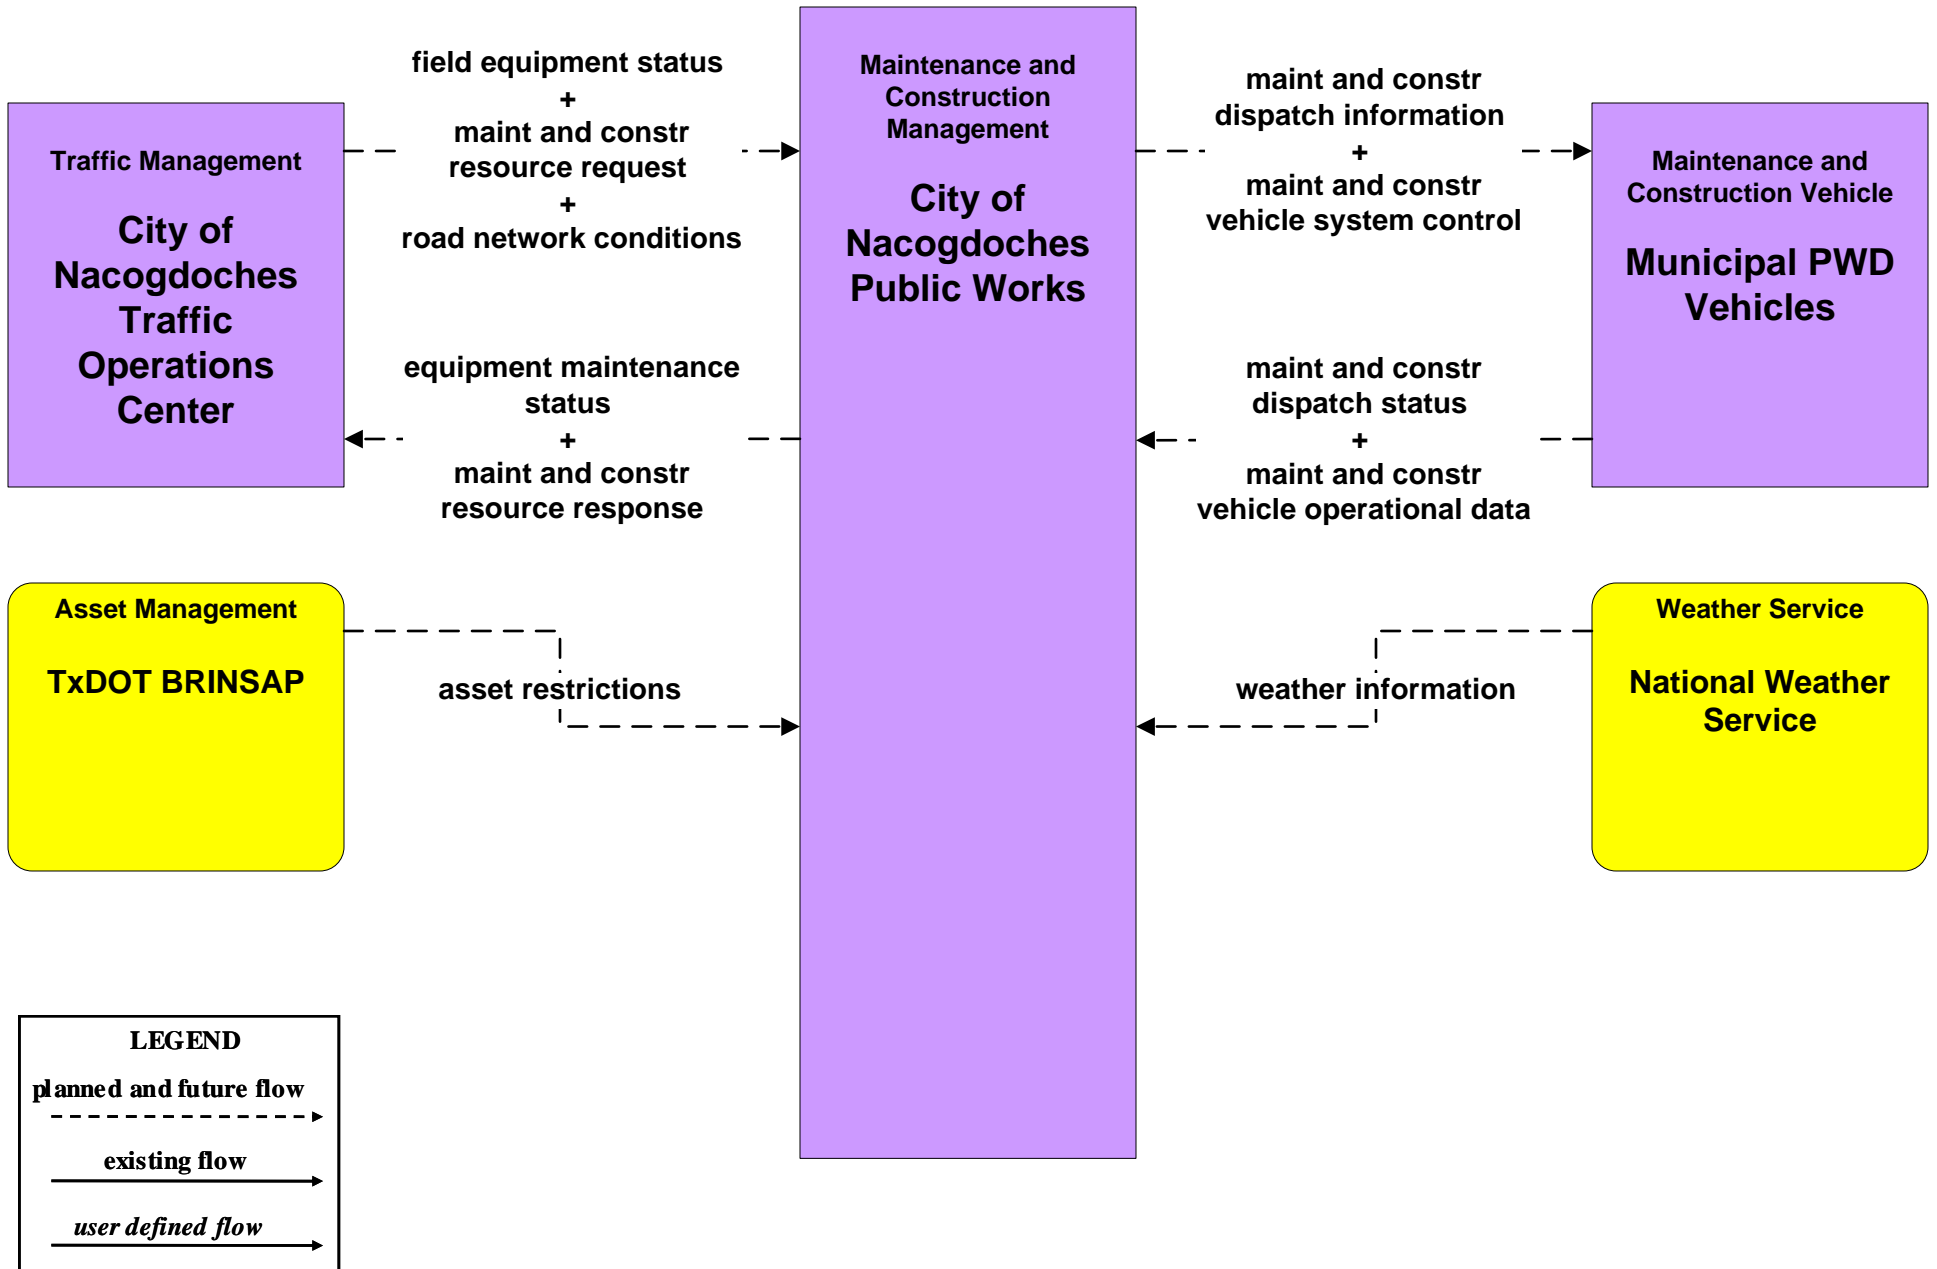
Traffic Management

City of Nacogdoches Traffic Operations Center

field equipment status
+
maint and constr resource request
+
road network conditions

equipment maintenance status
+
maint and constr resource response

Maintenance and Construction Management

City of Nacogdoches Public Works

maint and constr dispatch information
+
maint and constr vehicle system control

maint and constr dispatch status
+
maint and constr vehicle operational data

Maintenance and Construction Vehicle

Municipal PWD Vehicles

Asset Management

TxDOT BRINSAP

asset restrictions

weather information

Weather Service

National Weather Service

LEGEND
planned and future flow
existing flow
user defined flow